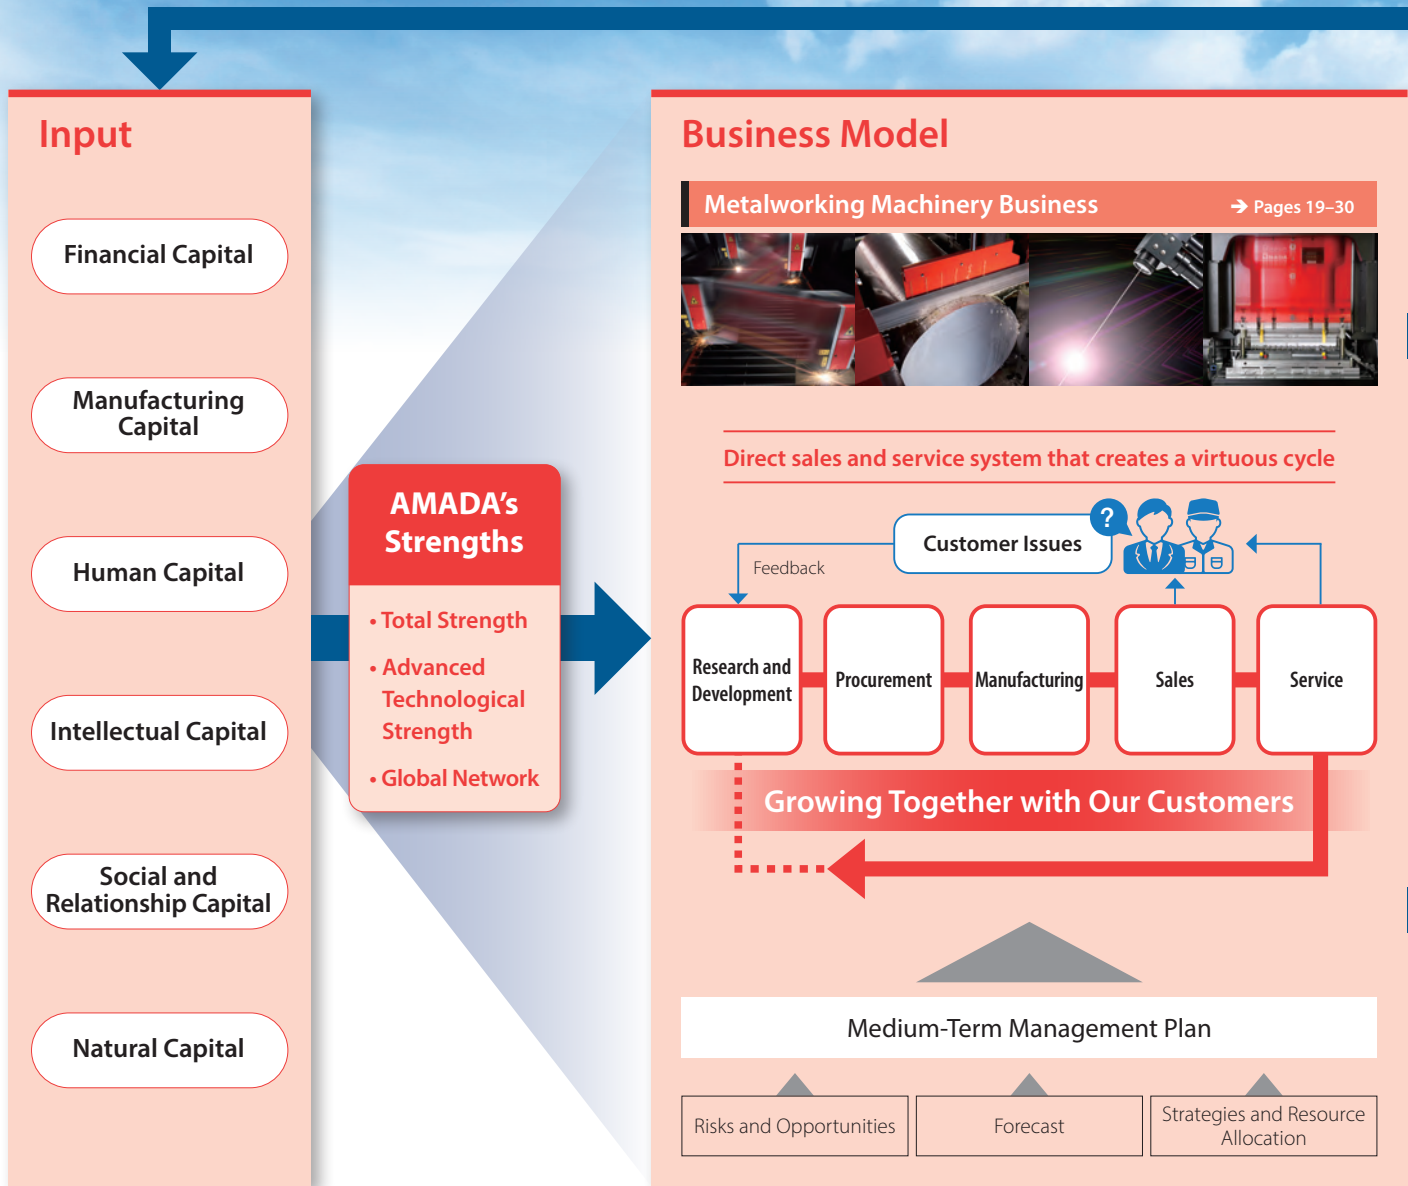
Input

Financial Capital

Manufacturing Capital

Human Capital

Intellectual Capital

Social and Relationship Capital

Natural Capital

AMADA's Strengths

• Total Strength
• Advanced Technological Strength
• Global Network

Business Model

Metalworking Machinery Business ➔ Pages 19–30

Direct sales and service system that creates a virtuous cycle

Customer Issues

Feedback

Research and Development

Procurement

Manufacturing

Sales

Service

Growing Together with Our Customers

Medium-Term Management Plan

Risks and Opportunities

Forecast

Strategies and Resource Allocation